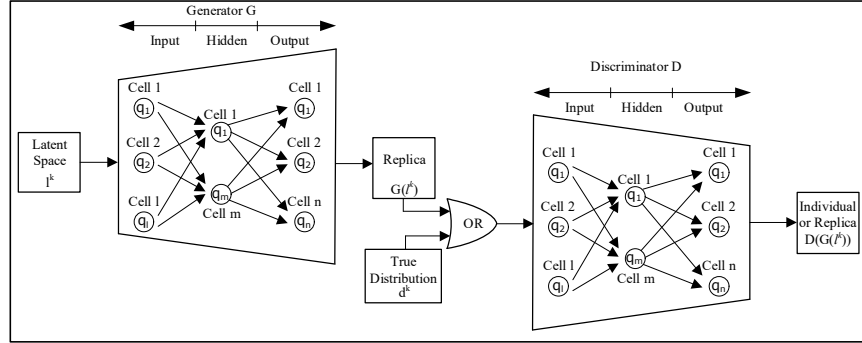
Generator G

Input Hidden Output

Latent Space $l^k$

Cell 1 $q_1$

Cell 2 $q_2$

Cell l $q_l$

Cell 1 $q_1$

$q_m$ Cell m

Cell 1 $q_1$

Cell 2 $q_2$

Cell n $q_n$

Replica $G(l^k)$

OR

True Distribution $d^k$

Discriminator D

Input Hidden Output

Cell 1 $q_1$

Cell 2 $q_2$

Cell l $q_l$

Cell 1 $q_1$

$q_m$ Cell m

Cell 1 $q_1$

Cell 2 $q_2$

Cell n $q_n$

Individual or Replica $D(G(l^k))$